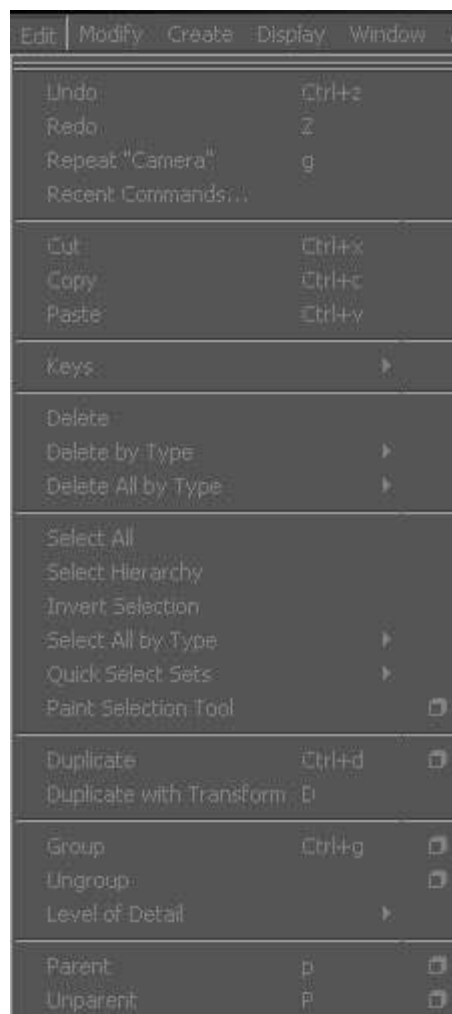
Edit | Modify Create Display Window

Undo Ctrl+z
Redo Z
Repeat "Camera" g
Recent Commands...

Cut Ctrl+x
Copy Ctrl+c
Paste Ctrl+v

Keys

Delete
Delete by Type
Delete All by Type

Select All
Select Hierarchy
Invert Selection
Select All by Type
Quick Select Sets
Paint Selection Tool

Duplicate Ctrl+d
Duplicate with Transform D

Group Ctrl+g
Ungroup
Level of Detail

Parent p
Unparent P